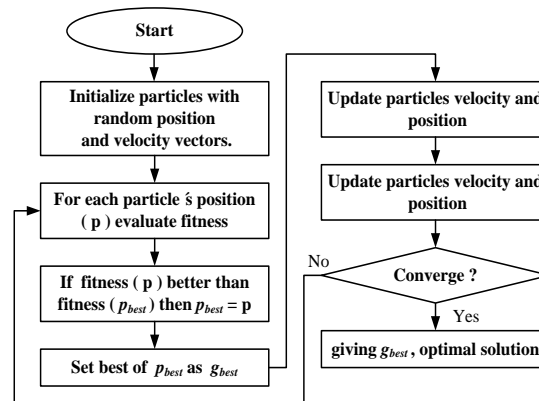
Start

Initialize particles with random position and velocity vectors.

For each particle ś position ( p ) evaluate fitness

If fitness ( p ) better than fitness ( $p_{best}$ ) then $p_{best}$ = p

Set best of $p_{best}$ as $g_{best}$

Update particles velocity and position

Update particles velocity and position

No

Converge ?

Yes

giving $g_{best}$ , optimal solution